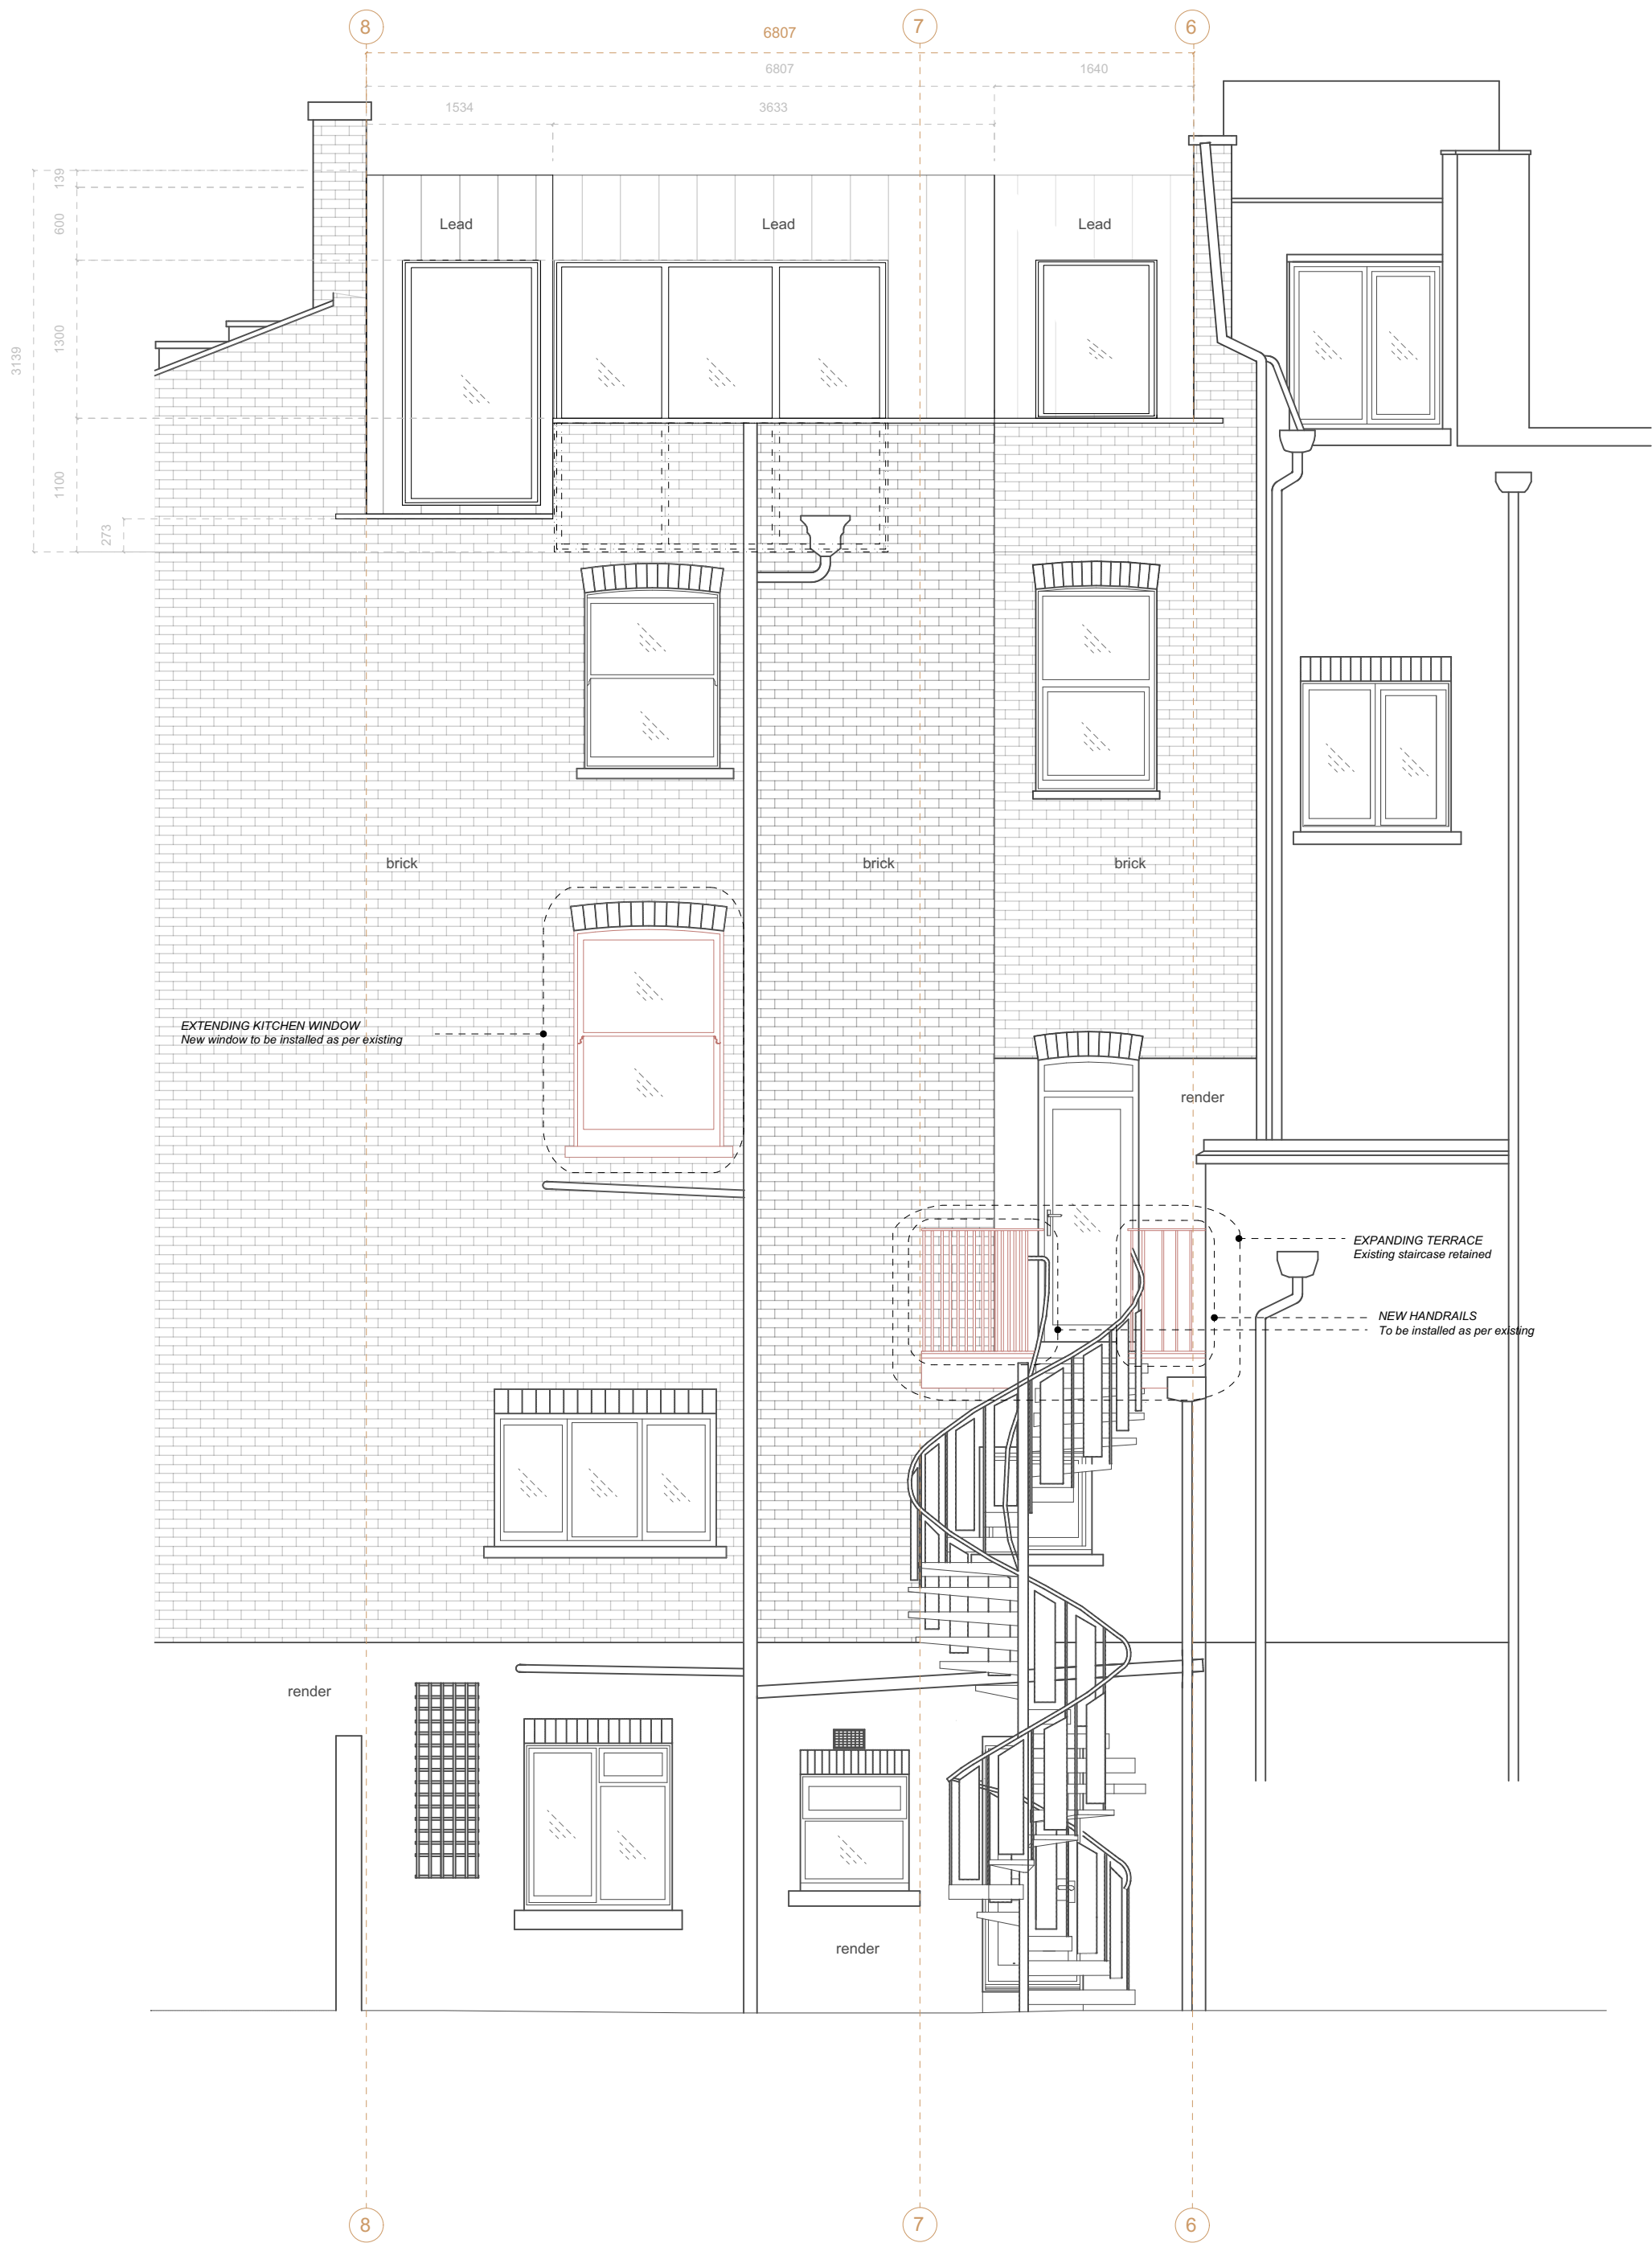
8
7
6
6807
6807
1640
1534
3633
139
600
3139
1300
1100
273
Lead
Lead
Lead
brick
brick
brick
EXTENDING KITCHEN WINDOW
New window to be installed as per existing
render
EXPANDING TERRACE
Existing staircase retained
NEW HANDRAILS
To be installed as per existing
render
render
8
7
6